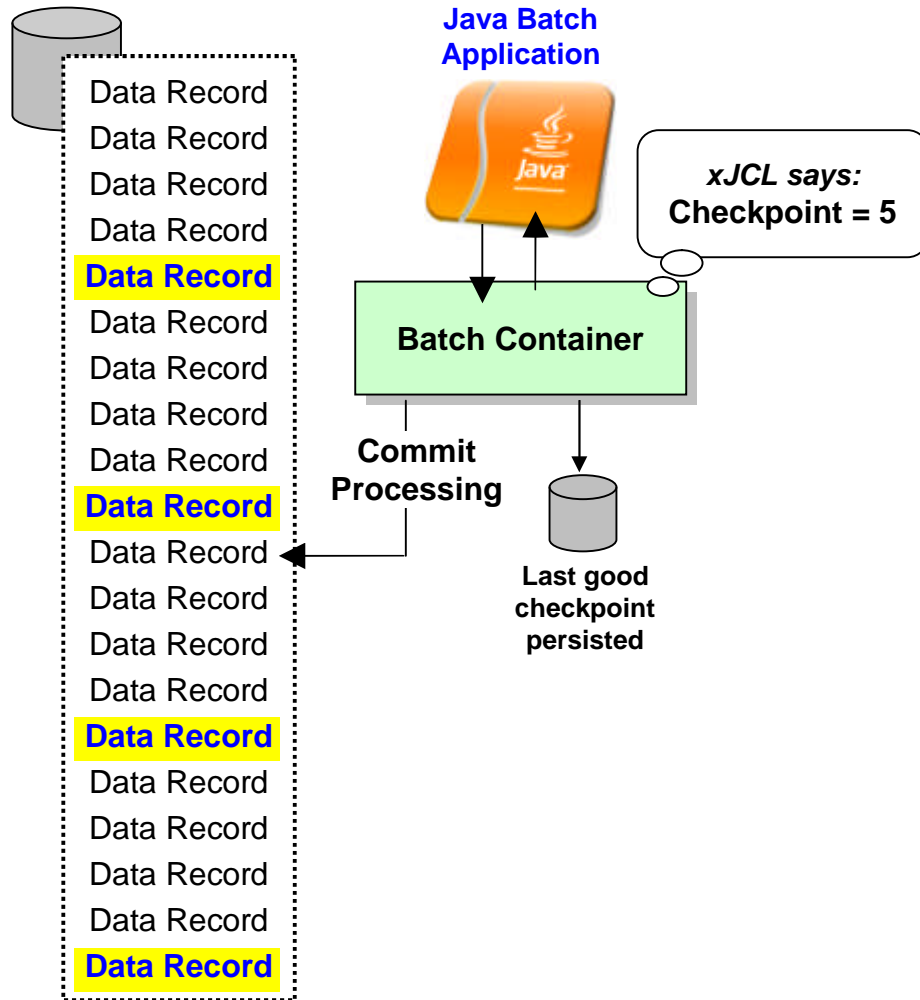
Java Batch Application

Java

xJCL says:
Checkpoint = 5

Data Record
Data Record
Data Record
Data Record
Data Record
Data Record
Data Record
Data Record
Data Record
Data Record
Data Record
Data Record
Data Record
Data Record
Data Record
Data Record
Data Record
Data Record
Data Record
Data Record

Batch Container

Commit Processing

Last good checkpoint persisted